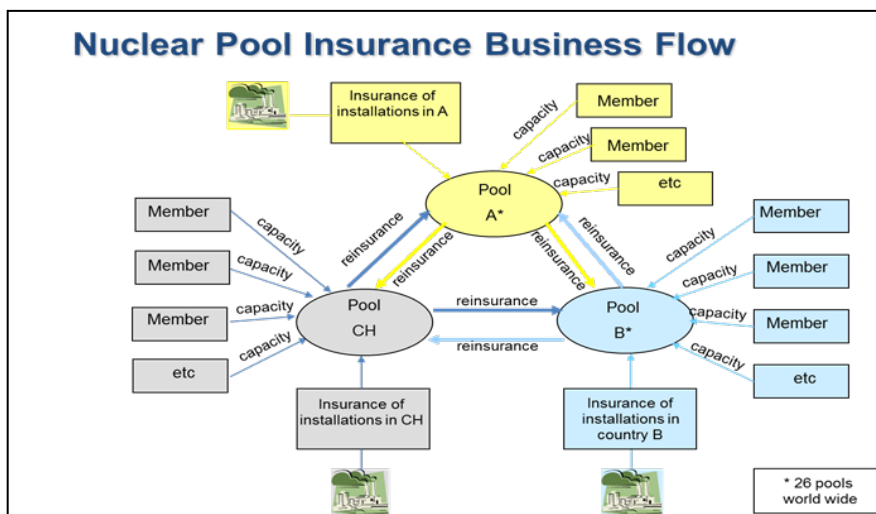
Nuclear Pool Insurance Business Flow

Insurance of installations in A

Member

capacity

Member

capacity

capacity

etc

Pool
A*

Member

capacity

Member

capacity

Member

capacity

etc

capacity

reinsurance

reinsurance

reinsurance

reinsurance

Member

capacity

Member

capacity

Member

capacity

etc

capacity

Pool
CH

reinsurance

reinsurance

Pool
B*

Insurance of installations in CH

Insurance of installations in country B

* 26 pools world wide